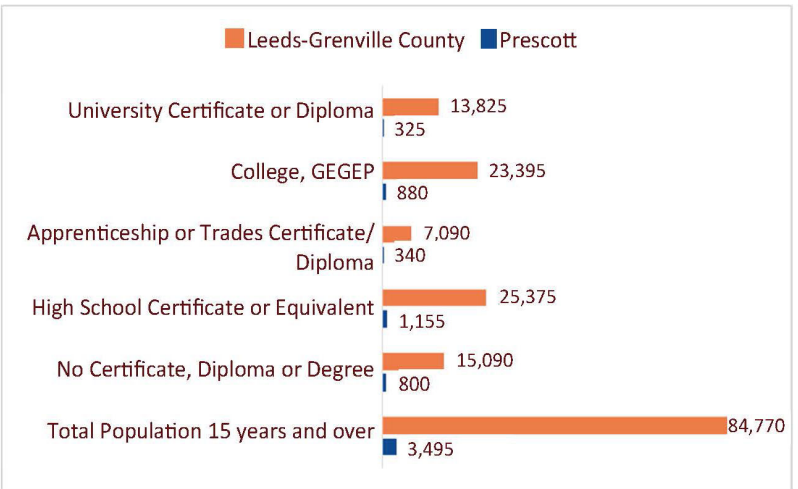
Leeds-Grenville County Prescott

University Certificate or Diploma 13,825 325

College, GEGEP 23,395 880

Apprenticeship or Trades Certificate/ Diploma 7,090 340

High School Certificate or Equivalent 25,375 1,155

No Certificate, Diploma or Degree 15,090 800

Total Population 15 years and over 84,770 3,495